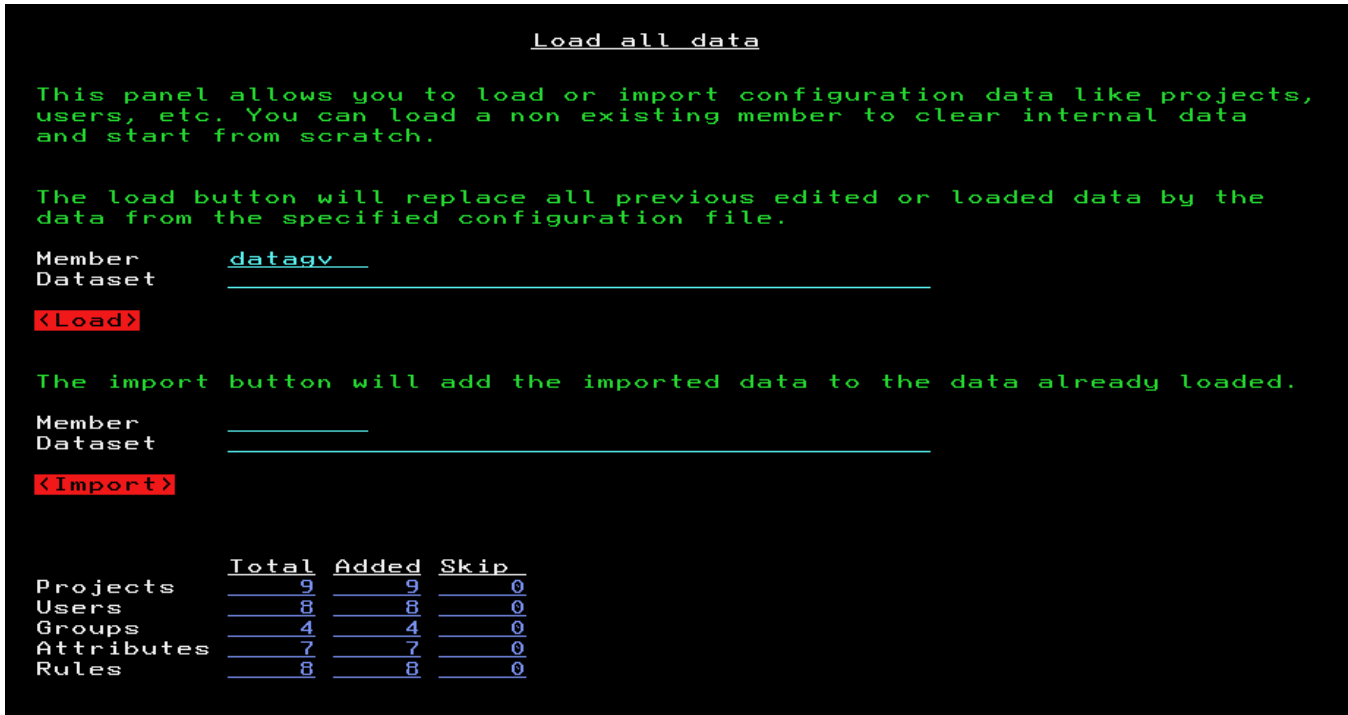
Load all data

This panel allows you to load or import configuration data like projects, users, etc. You can load a non existing member to clear internal data and start from scratch.

The load button will replace all previous edited or loaded data by the data from the specified configuration file.

Member datagv
Dataset

<Load>

The import button will add the imported data to the data already loaded.

Member
Dataset

<Import>

| | Total | Added | Skip |
|---|---|---|---|
| Projects | 9 | 9 | 0 |
| Users | 8 | 8 | 0 |
| Groups | 4 | 4 | 0 |
| Attributes | 7 | 7 | 0 |
| Rules | 8 | 8 | 0 |